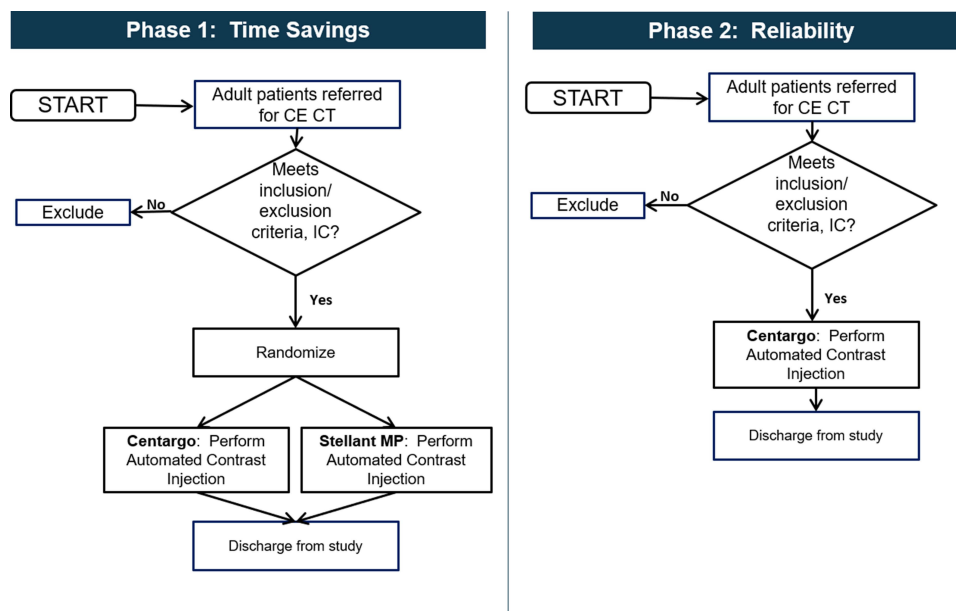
Phase 1: Time Savings

START

Adult patients referred for CE CT

Meets inclusion/ exclusion criteria, IC?

No

Exclude

Yes

Randomize

**Centargo**: Perform Automated Contrast Injection

**Stellant MP**: Perform Automated Contrast Injection

Discharge from study

Phase 2: Reliability

START

Adult patients referred for CE CT

Meets inclusion/ exclusion criteria, IC?

No

Exclude

Yes

**Centargo**: Perform Automated Contrast Injection

Discharge from study